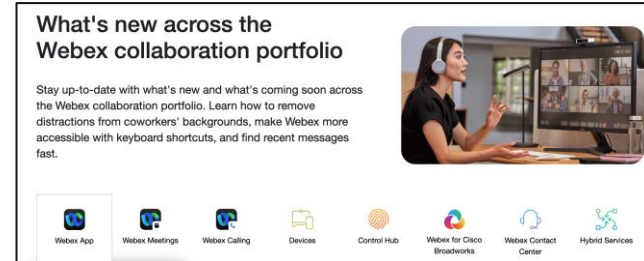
What's new across the Webex collaboration portfolio

Stay up-to-date with what's new and what's coming soon across the Webex collaboration portfolio. Learn how to remove distractions from coworkers' backgrounds, make Webex more accessible with keyboard shortcuts, and find recent messages fast.

Webex App

Webex Meetings

Webex Calling

Devices

Control Hub

Webex for Cisco Broadworks

Webex Contact Center

Hybrid Services